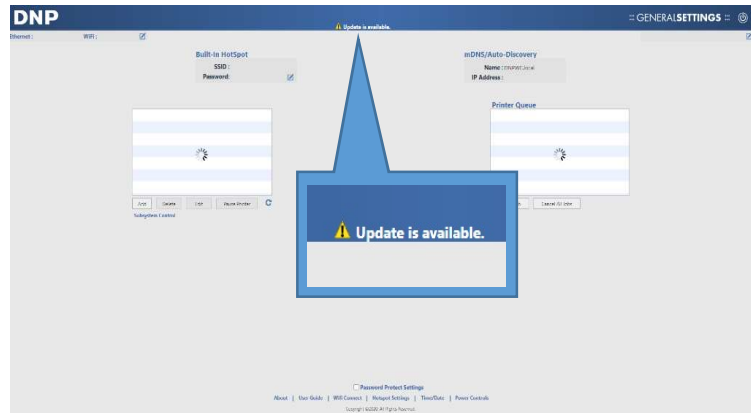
DNP

Update is available.

:: GENERAL SETTINGS ::

Ethernet : WiFi :

Built-In HotSpot
SSID :
Password:

mDNS/Auto-Discovery
Name : DNPWC.local
IP Address :

Printer Queue

Add Delete Edit Pause Printer
Subsystem Control

Cancel All Jobs

Update is available.

Password Protect Settings

About | User Guide | Wifi Connect | Hotspot Settings | Time/Date | Power Controls

Copyright ©2020 All Rights Reserved